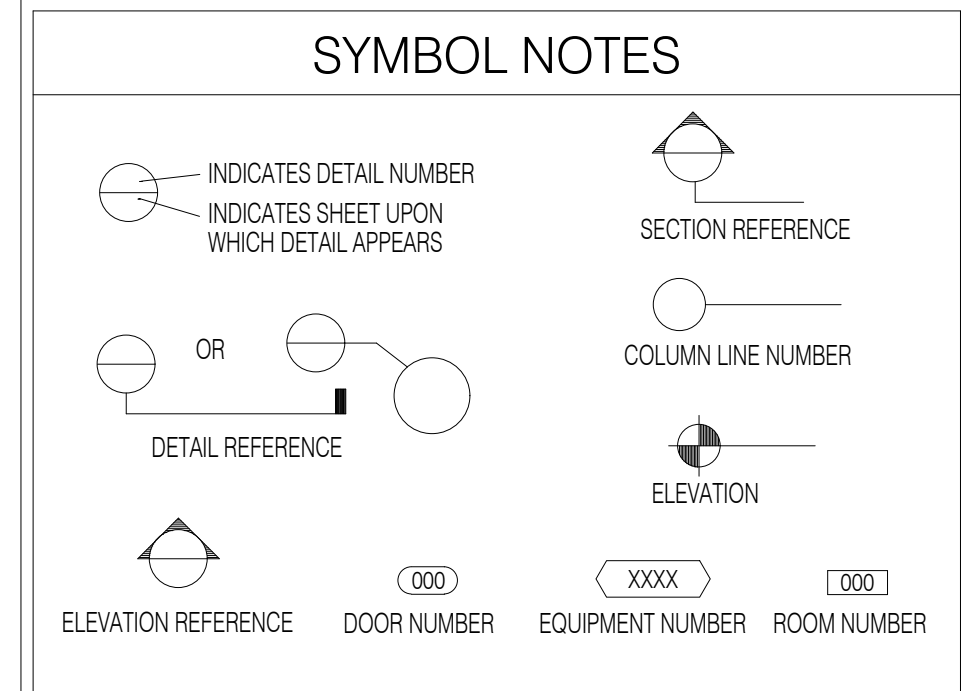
SYMBOL NOTES

INDICATES DETAIL NUMBER
INDICATES SHEET UPON WHICH DETAIL APPEARS

SECTION REFERENCE

OR

COLUMN LINE NUMBER

DETAIL REFERENCE

ELEVATION

000

XXXX

000

ELEVATION REFERENCE

DOOR NUMBER

EQUIPMENT NUMBER

ROOM NUMBER